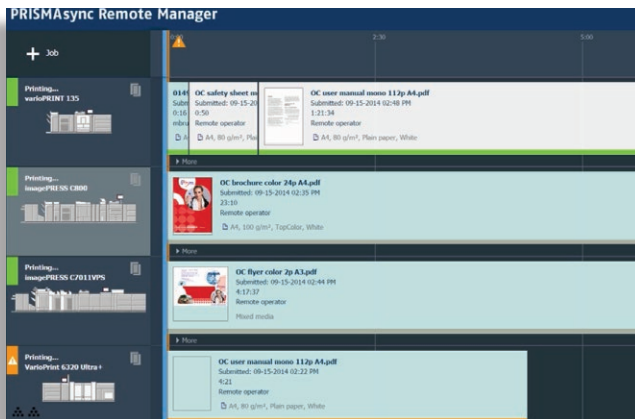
PRISMAsync Remote Manager

+ Job

Printing...
varioPRINT 135

Printing...
imagePRESS C800

Printing...
imagePRESS C7011VPS

Printing...
VarioPrint 6320 Ultra+

0:00
2:30
5:00

014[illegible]
Subm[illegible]
0:16
mbra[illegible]
A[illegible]

OC safety sheet m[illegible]
Submitted: 09-15-20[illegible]
0:50
Remote operator
A4, 80 g/m², Plai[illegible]

OC user manual mono 112p A4.pdf
Submitted: 09-15-2014 02:48 PM
1:21:34
Remote operator
A4, 80 g/m², Plain paper, White

More

OC brochure color 24p A4.pdf
Submitted: 09-15-2014 02:35 PM
23:10
Remote operator
A4, 100 g/m², TopColor, White

More

OC flyer color 2p A3.pdf
Submitted: 09-15-2014 02:44 PM
4:17:37
Remote operator
Mixed media

More

OC user manual mono 112p A4.pdf
Submitted: 09-15-2014 02:22 PM
9:21
Remote operator
A4, 80 g/m², Plain paper, White